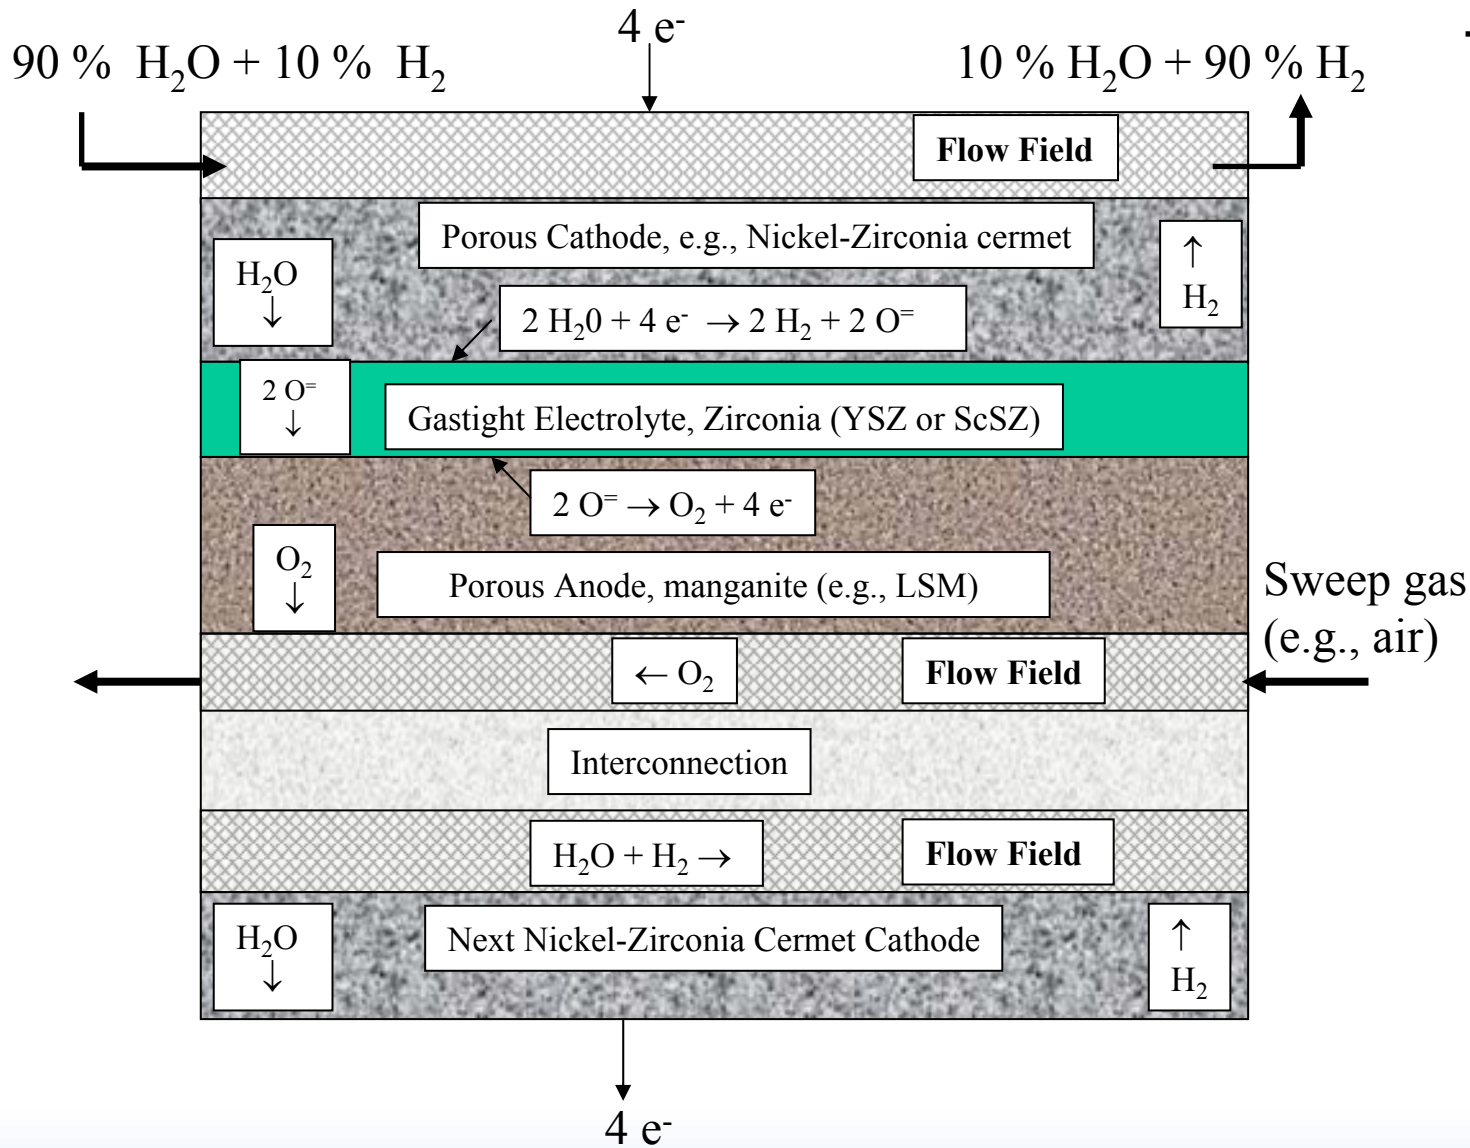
90 % $H_2O$ + 10 % $H_2$

4 $e^-$

10 % $H_2O$ + 90 % $H_2$

Flow Field

Porous Cathode, e.g., Nickel-Zirconia cermet

$H_2O$ ↓

↑ $H_2$

2 $H_20$ + 4 $e^-$ → 2 $H_2$ + 2 $O^=$

2 $O^=$ ↓

Gastight Electrolyte, Zirconia (YSZ or ScSZ)

2 $O^=$ → $O_2$ + 4 $e^-$

$O_2$ ↓

Porous Anode, manganite (e.g., LSM)

Sweep gas (e.g., air)

← $O_2$

Flow Field

Interconnection

$H_2O$ + $H_2$ →

Flow Field

$H_2O$ ↓

Next Nickel-Zirconia Cermet Cathode

↑ $H_2$

4 $e^-$